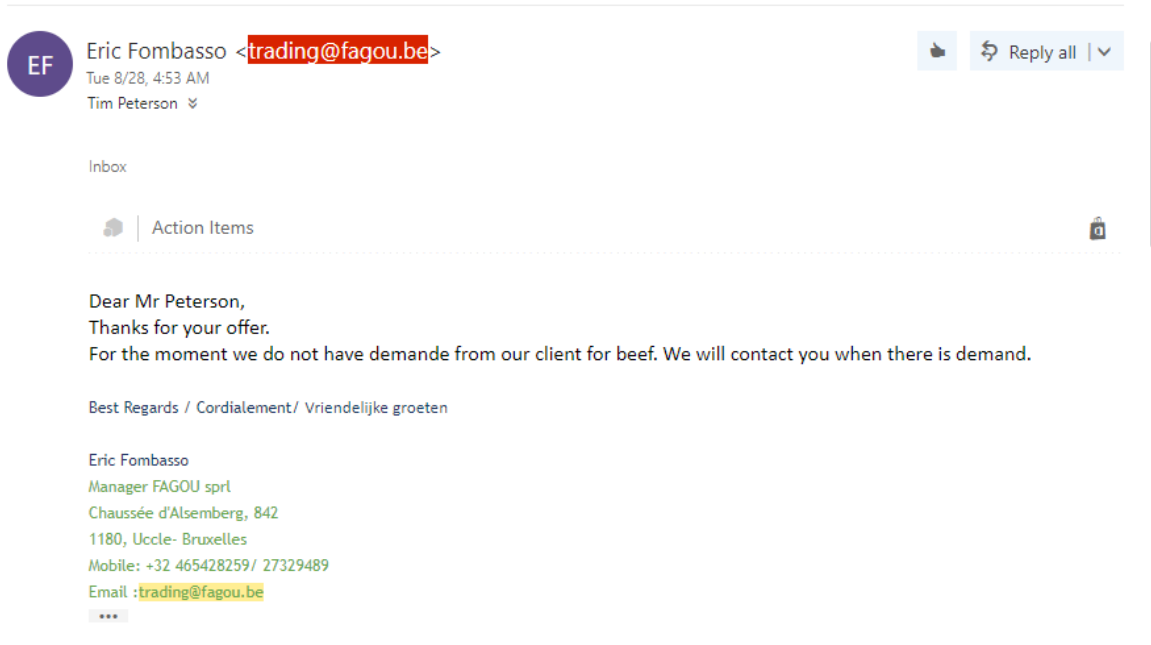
EF

Eric Fombasso <trading@fagou.be>
Tue 8/28, 4:53 AM
Tim Peterson

Reply all

Inbox

Action Items

Dear Mr Peterson,
Thanks for your offer.
For the moment we do not have demande from our client for beef. We will contact you when there is demand.

Best Regards / Cordialement/ Vriendelijke groeten

Eric Fombasso
Manager FAGOU sprl
Chaussée d'Alsemberg, 842
1180, Uccle- Bruxelles
Mobile: +32 465428259/ 27329489
Email :trading@fagou.be
•••